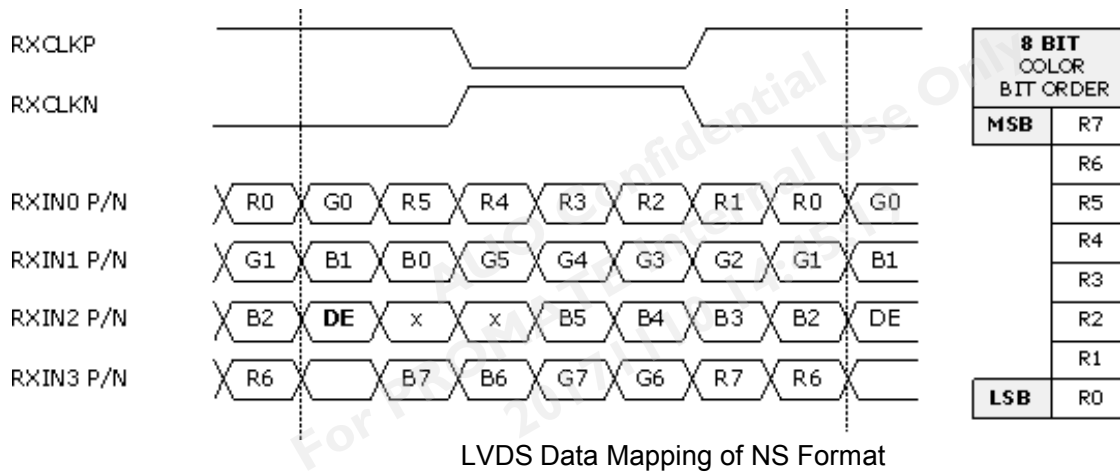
RXCLKP

RXCLKN

| RXIN0 P/N | R0 | G0 | R5 | R4 | R3 | R2 | R1 | R0 | G0 |
|---|---|---|---|---|---|---|---|---|---|
| RXIN1 P/N | G1 | B1 | B0 | G5 | G4 | G3 | G2 | G1 | B1 |
| RXIN2 P/N | B2 | DE | x | x | B5 | B4 | B3 | B2 | DE |
| RXIN3 P/N | R6 | | B7 | B6 | G7 | G6 | R7 | R6 | |

| 8 BIT COLOR BIT ORDER | |
|---|---|
| MSB | R7 |
| | R6 |
| | R5 |
| | R4 |
| | R3 |
| | R2 |
| | R1 |
| LSB | R0 |

LVDS Data Mapping of NS Format

AUO Confidential For PROMATE Internal Use Only 2012/1/10 14:15:17